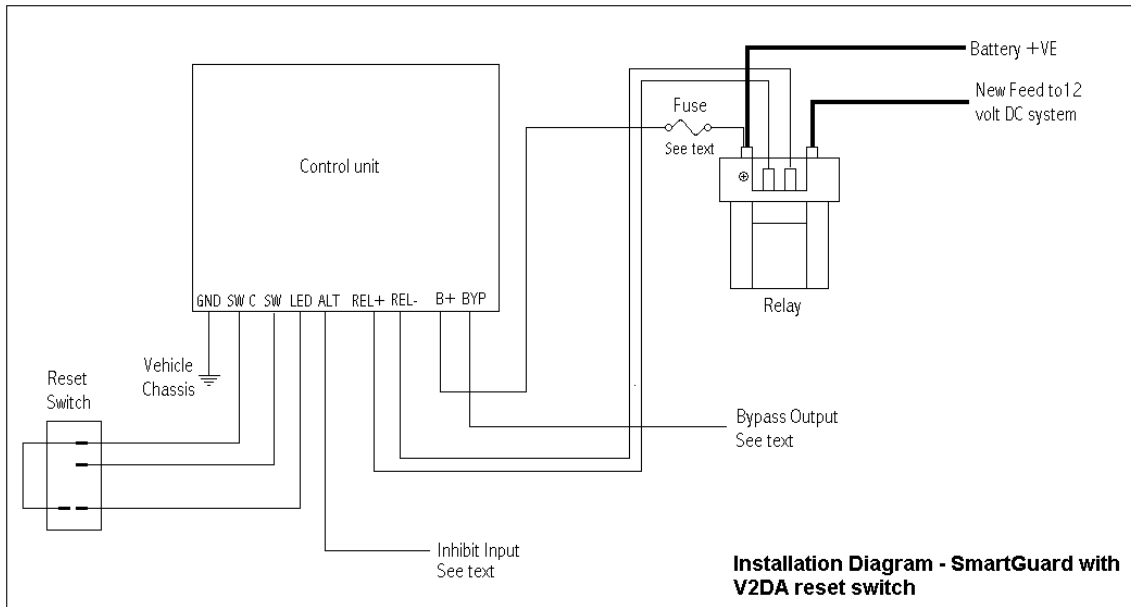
Battery +VE

New Feed to12 volt DC system

Fuse
See text

Control unit

⊕

Relay

GND SW C SW LED ALT REL+ REL- B+ BYP

Vehicle Chassis

Reset Switch

Bypass Output
See text

Inhibit Input
See text

Installation Diagram - SmartGuard with V2DA reset switch